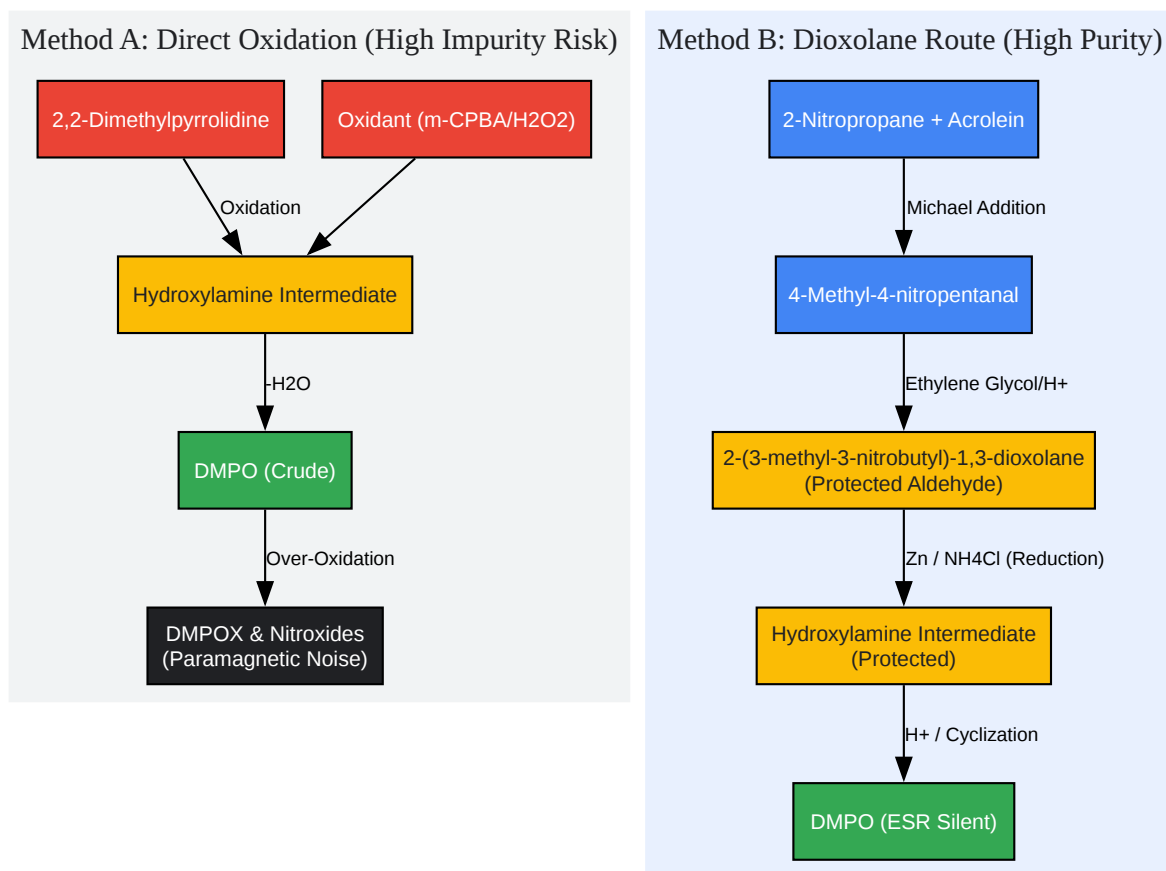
Method A: Direct Oxidation (High Impurity Risk)

2,2-Dimethylpyrrolidine

Oxidant (m-CPBA/H2O2)

Oxidation

Hydroxylamine Intermediate

-H2O

DMPO (Crude)

Over-Oxidation

DMPOX & Nitroxides (Paramagnetic Noise)

Method B: Dioxolane Route (High Purity)

2-Nitropropane + Acrolein

Michael Addition

4-Methyl-4-nitropentanal

Ethylene Glycol/H+

2-(3-methyl-3-nitrobutyl)-1,3-dioxolane (Protected Aldehyde)

Zn / NH4Cl (Reduction)

Hydroxylamine Intermediate (Protected)

H+ / Cyclization

DMPO (ESR Silent)